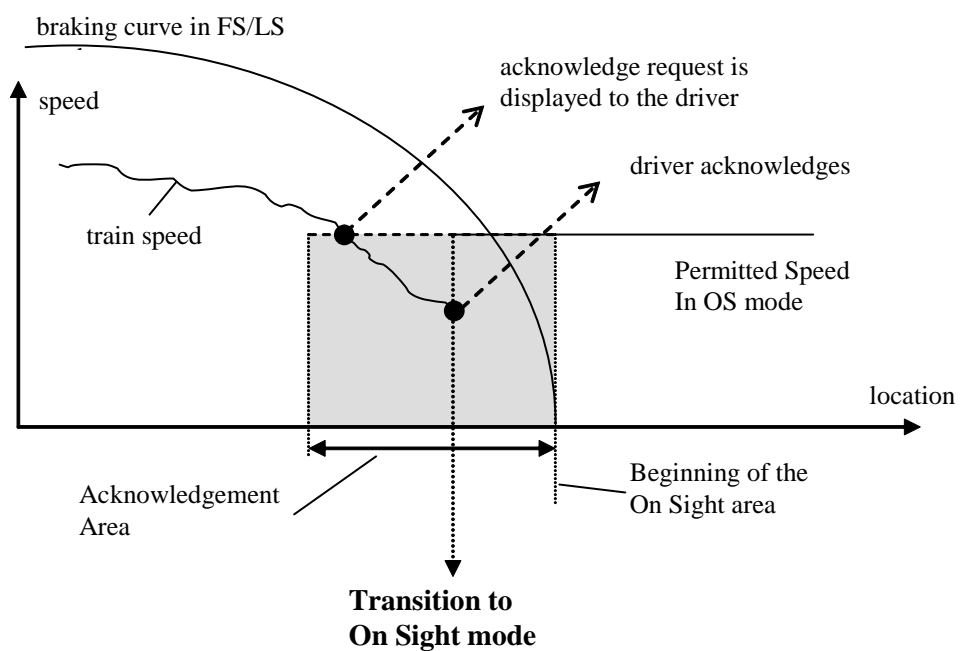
braking curve in FS/LS

acknowledge request is displayed to the driver

speed

driver acknowledges

train speed

Permitted Speed In OS mode

location

Beginning of the On Sight area

Acknowledgement Area

**Transition to On Sight mode**